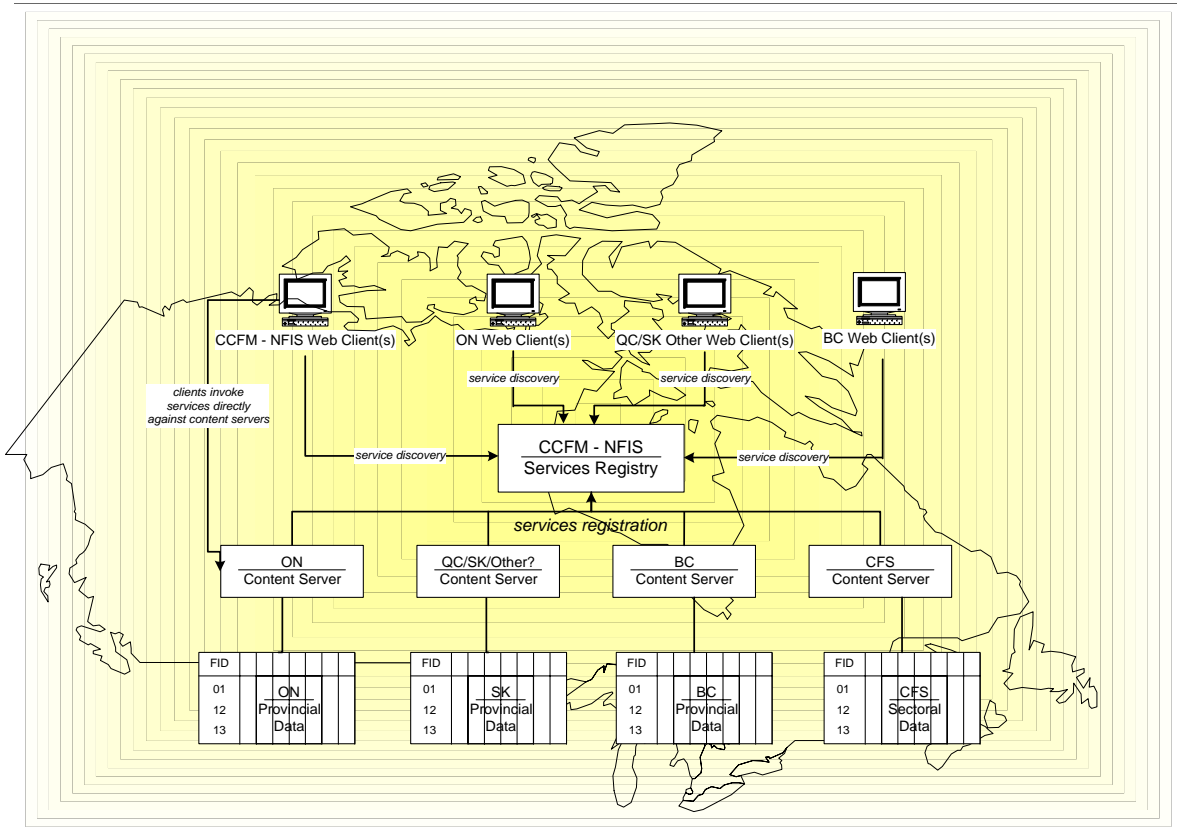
CCFM - NFIS Web Client(s)

ON Web Client(s)

QC/SK Other Web Client(s)

BC Web Client(s)

clients invoke services directly against content servers

service discovery

service discovery

service discovery

service discovery

CCFM - NFIS
Services Registry

services registration

ON
Content Server

QC/SK/Other?
Content Server

BC
Content Server

CFS
Content Server

FID
01
12
13
ON
Provincial
Data

FID
01
12
13
SK
Provincial
Data

FID
01
12
13
BC
Provincial
Data

FID
01
12
13
CFS
Sectoral
Data